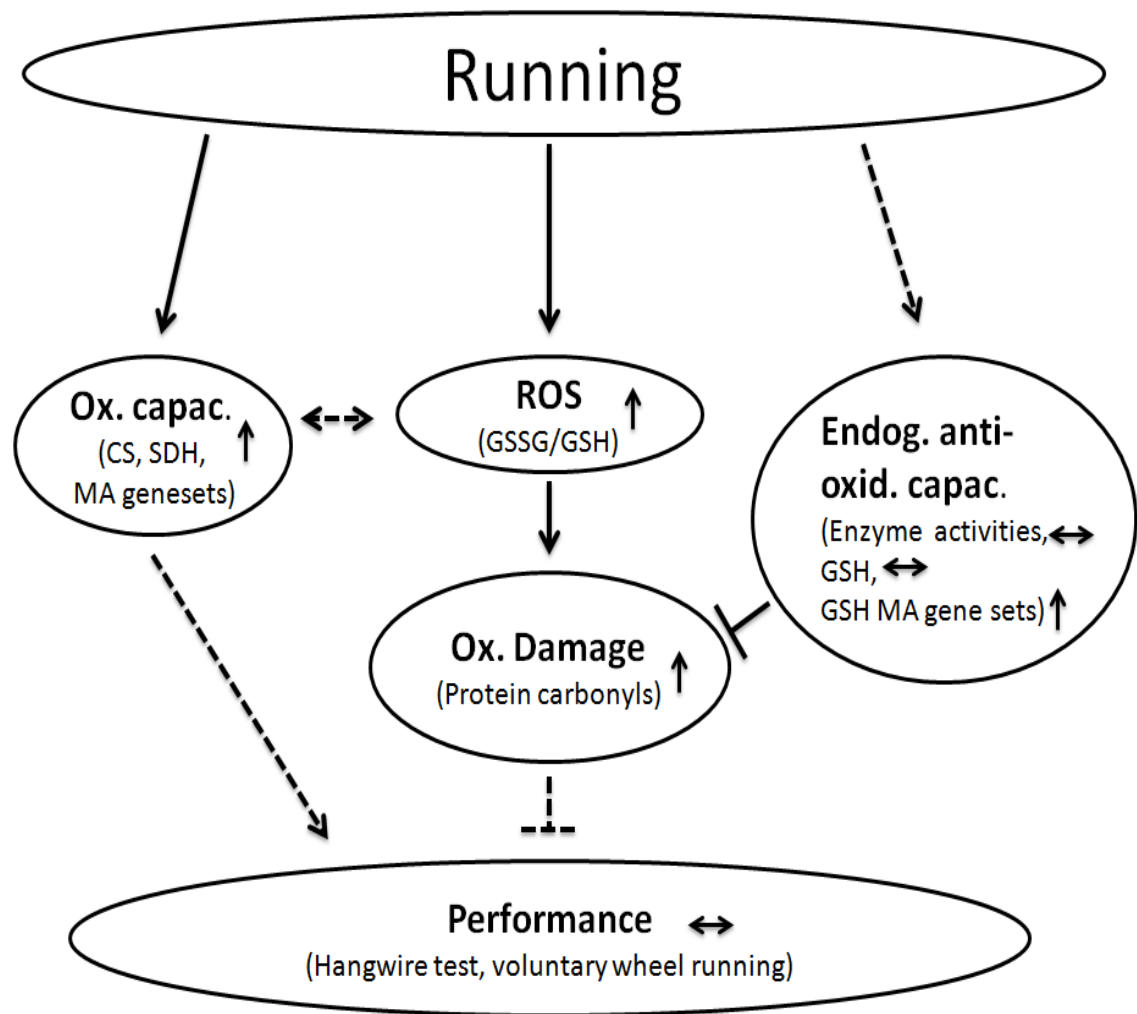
Running

Ox. capac. (CS, SDH, MA genesets) ↑

ROS ↑ (GSSG/GSH)

Endog. anti-oxid. capac. (Enzyme activities, ↔ GSH, ↔ GSH MA gene sets) ↑

Ox. Damage (Protein carbonyls) ↑

Performance ↔ (Hangwire test, voluntary wheel running)